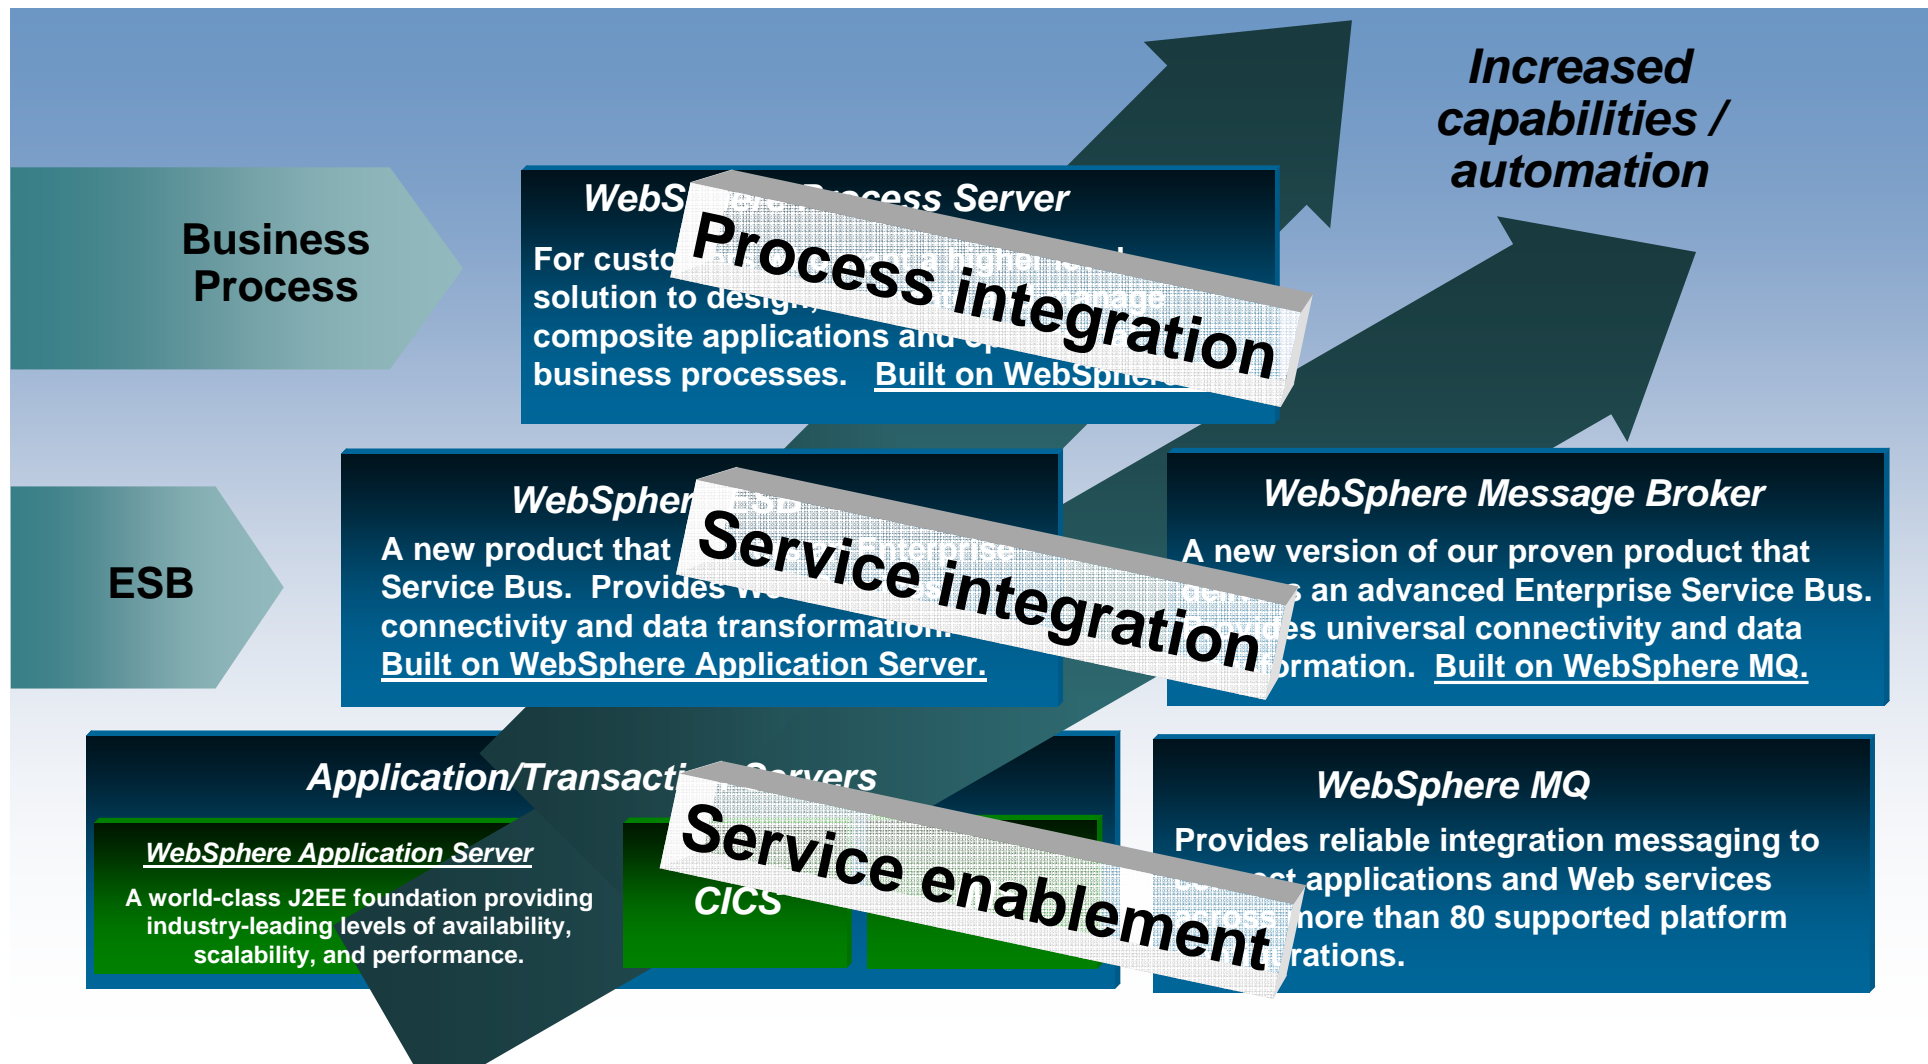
Increased capabilities / automation

Business Process

WebS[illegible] Process Server

For custo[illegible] solution to desig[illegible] composite applications and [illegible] business processes. Built on WebSphere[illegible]

Process integration

ESB

WebSpher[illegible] ESB

A new product that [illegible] Enterprise Service Bus. Provides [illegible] connectivity and data transformation. Built on WebSphere Application Server.

Service integration

WebSphere Message Broker

A new version of our proven product that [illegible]s an advanced Enterprise Service Bus. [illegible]ides universal connectivity and data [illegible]ormation. Built on WebSphere MQ.

Application/Transacti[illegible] Servers

WebSphere Application Server

A world-class J2EE foundation providing industry-leading levels of availability, scalability, and performance.

CICS

Service enablement

WebSphere MQ

Provides reliable integration messaging to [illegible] applications and Web services across more than 80 supported platform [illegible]rations.